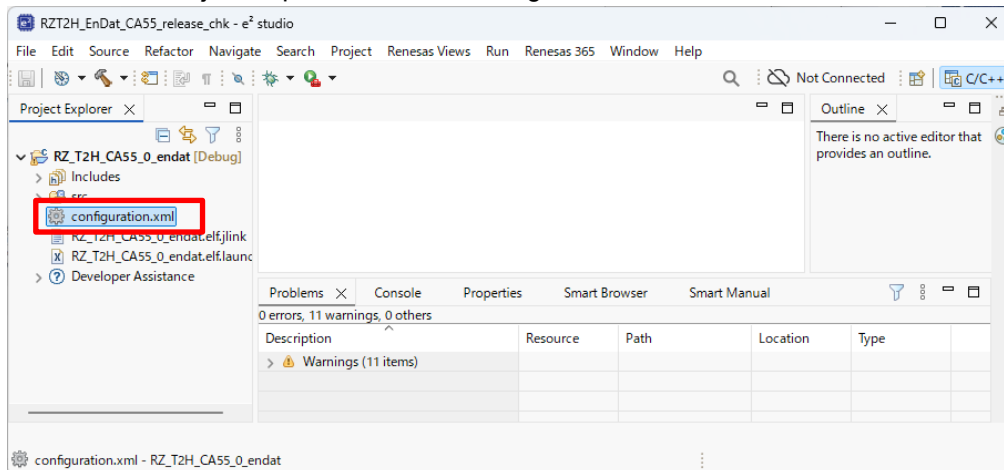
RZT2H_EnDat_CA55_release_chk - e² studio

File Edit Source Refactor Navigate Search Project Renesas Views Run Renesas 365 Window Help

Not Connected

C/C++

Project Explorer

RZ_T2H_CA55_0_endat [Debug]

Includes

src

configuration.xml

RZ_T2H_CA55_0_endat.elf.jlink

RZ_T2H_CA55_0_endat.elf.launc

Developer Assistance

Outline

There is no active editor that provides an outline.

Problems Console Properties Smart Browser Smart Manual

0 errors, 11 warnings, 0 others

| Description | Resource | Path | Location | Type |
|---|---|---|---|---|
| Warnings (11 items) | | | | |

configuration.xml - RZ_T2H_CA55_0_endat